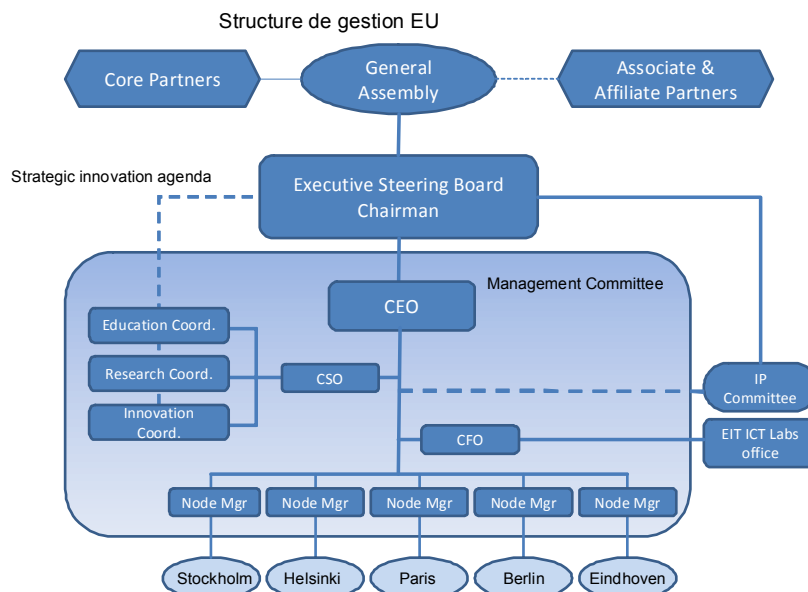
Structure de gestion EU

Core Partners

General Assembly

Associate & Affiliate Partners

Strategic innovation agenda

Executive Steering Board Chairman

Management Committee

CEO

Education Coord.

Research Coord.

Innovation Coord.

CSO

IP Committee

CFO

EIT ICT Labs office

Node Mgr

Node Mgr

Node Mgr

Node Mgr

Node Mgr

Stockholm

Helsinki

Paris

Berlin

Eindhoven